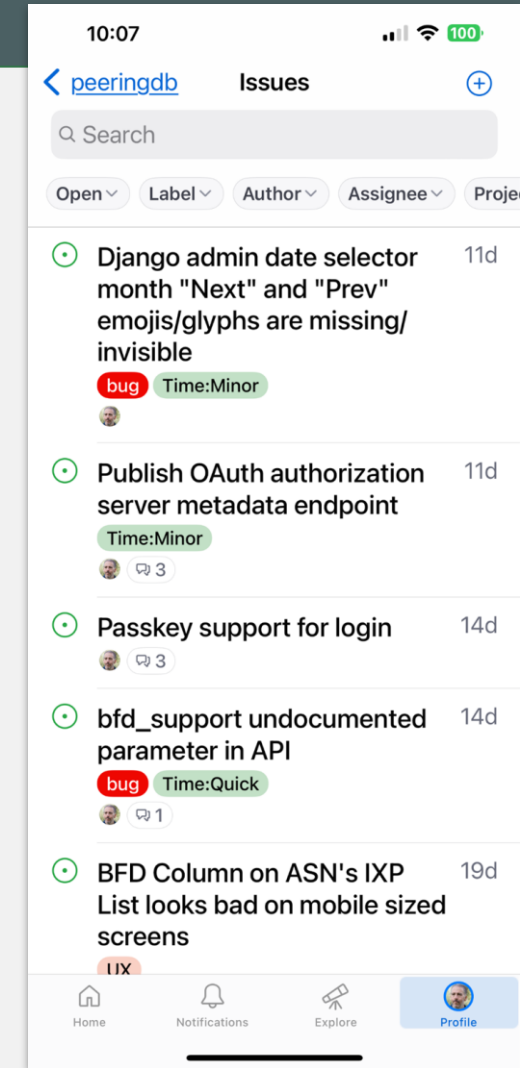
10:07

100

peeringdb Issues

Search

Open Label Author Assignee Proje

Django admin date selector month "Next" and "Prev" emojis/glyphs are missing/invisible 11d
bug Time:Minor

Publish OAuth authorization server metadata endpoint 11d
Time:Minor
3

Passkey support for login 14d
3

bfd_support undocumented parameter in API 14d
bug Time:Quick
1

BFD Column on ASN's IXP List looks bad on mobile sized screens 19d
UX

Home Notifications Explore Profile